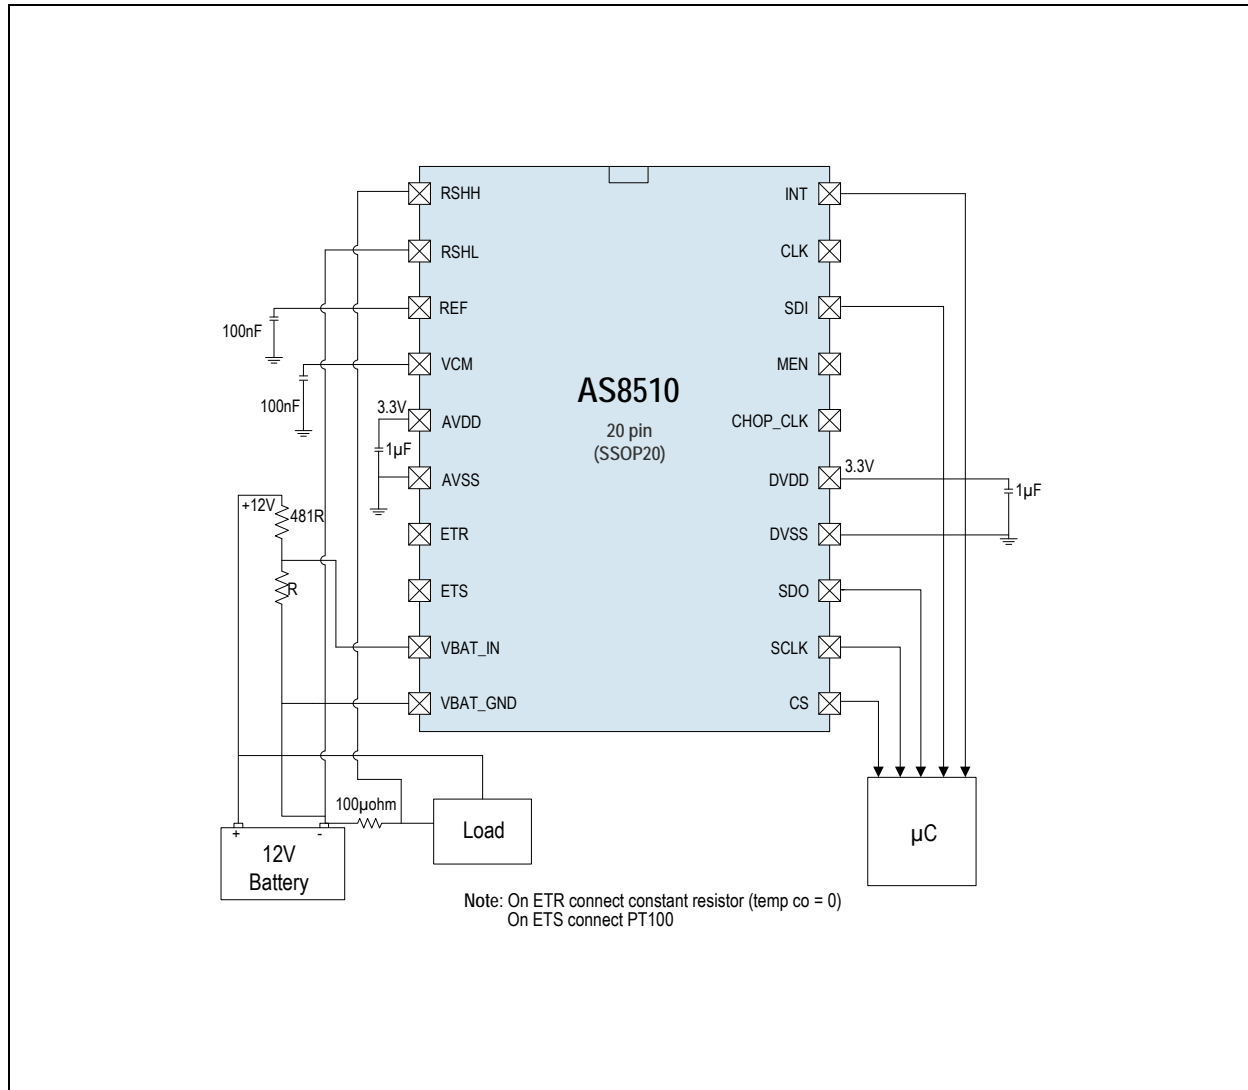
RSHH
RSHL
REF
VCM
AVDD
AVSS
ETR
ETS
VBAT_IN
VBAT_GND

INT
CLK
SDI
MEN
CHOP_CLK
DVDD
DVSS
SDO
SCLK
CS

AS8510
20 pin
(SSOP20)

100nF
100nF
3.3V
1µF
3.3V
1µF
+12V
481R
R
100µohm
Load
+
-
12V
Battery
µC

Note: On ETR connect constant resistor (temp co = 0)
On ETS connect PT100